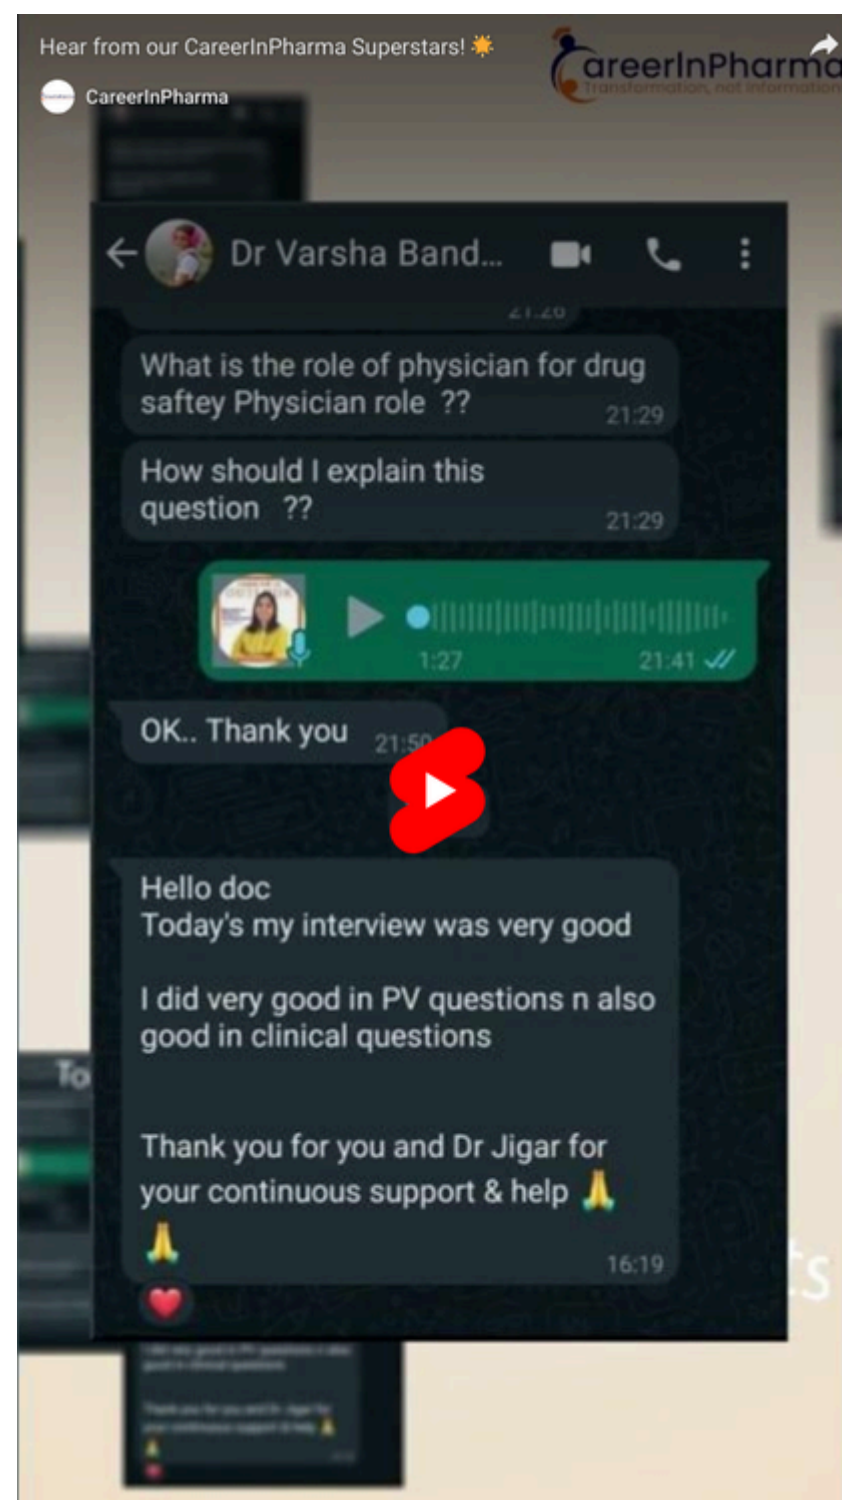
Hear from our CareerInPharma Superstars! ☀️

CareerInPharma

CareerInPharma
Transformation, not information

Dr Varsha Band...

What is the role of physician for drug saftey Physician role ?? 21:29

How should I explain this question ?? 21:29

1:27 21:41

OK.. Thank you 21:5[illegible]

Hello doc
Today's my interview was very good

I did very good in PV questions n also good in clinical questions

Thank you for you and Dr Jigar for your continuous support & help 🙏
🙏 16:19

❤️